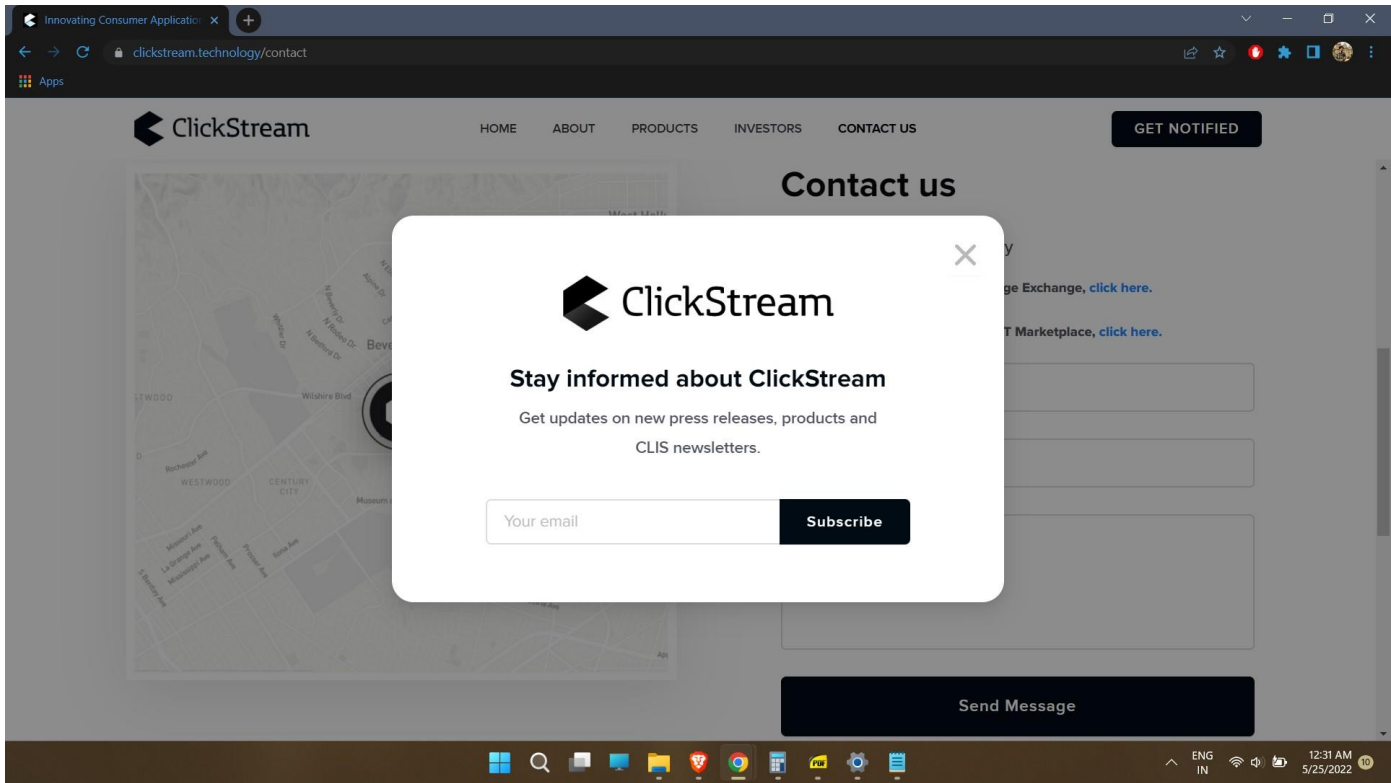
Innovating Consumer Applicatio

clickstream.technology/contact

Apps

ClickStream

HOME ABOUT PRODUCTS INVESTORS CONTACT US

GET NOTIFIED

Contact us

y

ge Exchange, click here.

T Marketplace, click here.

West Holly

Beve

Wilshire Blvd

LTWOOD

WESTWOOD

CENTURY CITY

Museum

×

ClickStream

Stay informed about ClickStream

Get updates on new press releases, products and CLIS newsletters.

Your email

Subscribe

Send Message

ENG IN

12:31 AM 5/25/2022

10